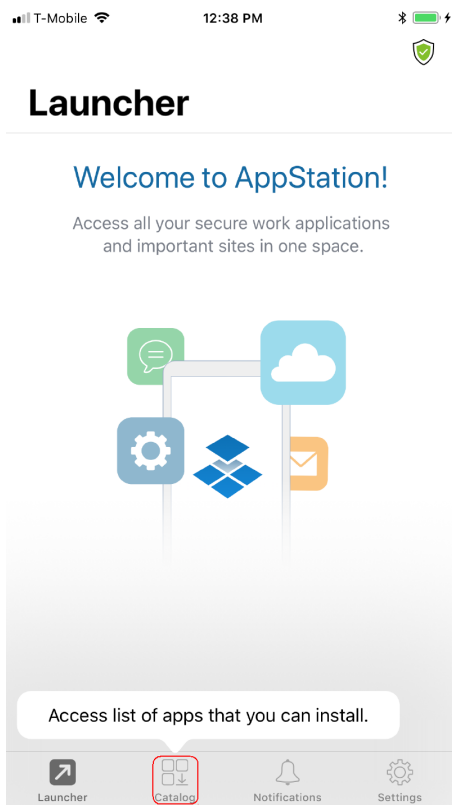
T-Mobile 12:38 PM

Launcher

Welcome to AppStation!

Access all your secure work applications and important sites in one space.

Access list of apps that you can install.

Launcher Catalog Notifications Settings